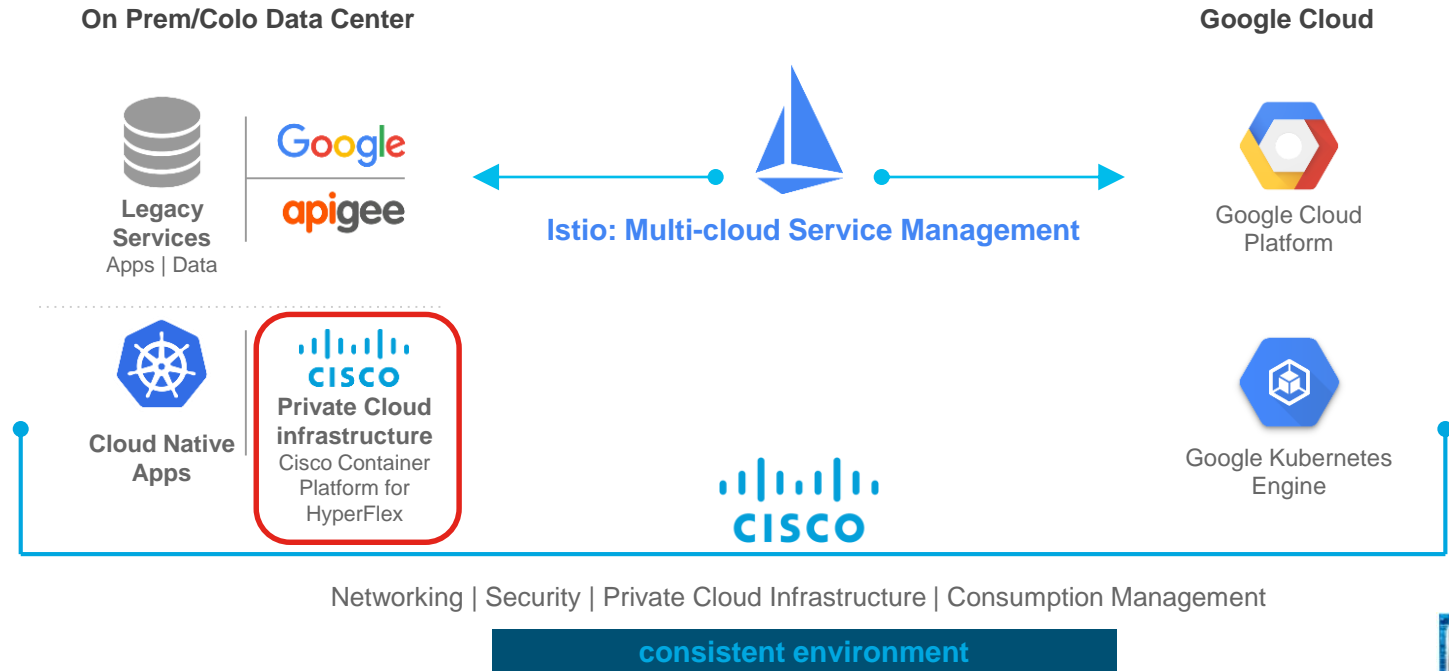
On Prem/Colo Data Center

Google Cloud

Legacy Services
Apps | Data

Google
apigee

Istio: Multi-cloud Service Management

Google Cloud Platform

Cloud Native Apps

cisco
Private Cloud infrastructure
Cisco Container Platform for HyperFlex

Google Kubernetes Engine

cisco

Networking | Security | Private Cloud Infrastructure | Consumption Management

consistent environment